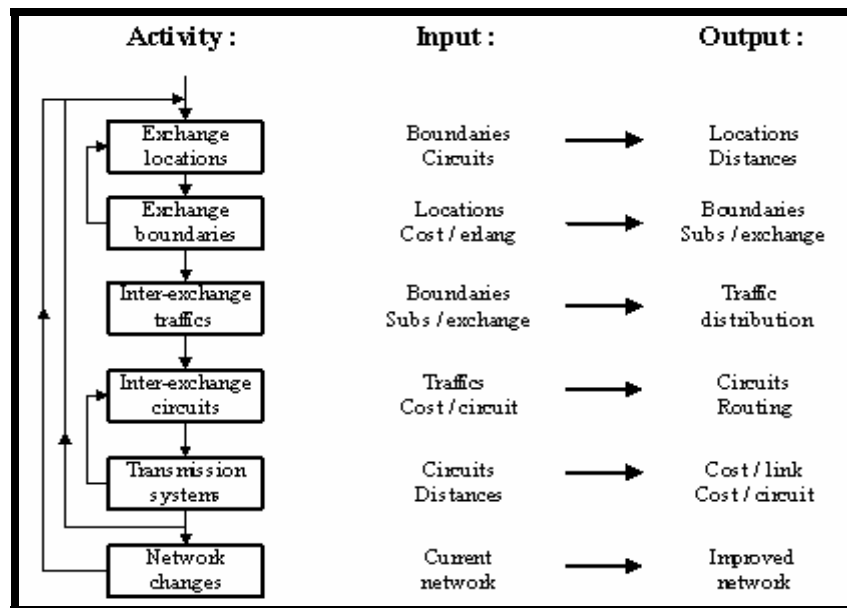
| Activity : | Input : | Output : |
|---|---|---|
| Exchange locations | Boundaries Circuits | Locations Distances |
| Exchange boundaries | Locations Cost / erlang | Boundaries Subs / exchange |
| Inter-exchange traffics | Boundaries Subs / exchange | Traffic distribution |
| Inter-exchange circuits | Traffics Cost / circuit | Circuits Routing |
| Transmission systems | Circuits Distances | Cost / link Cost / circuit |
| Network changes | Current network | Improved network |